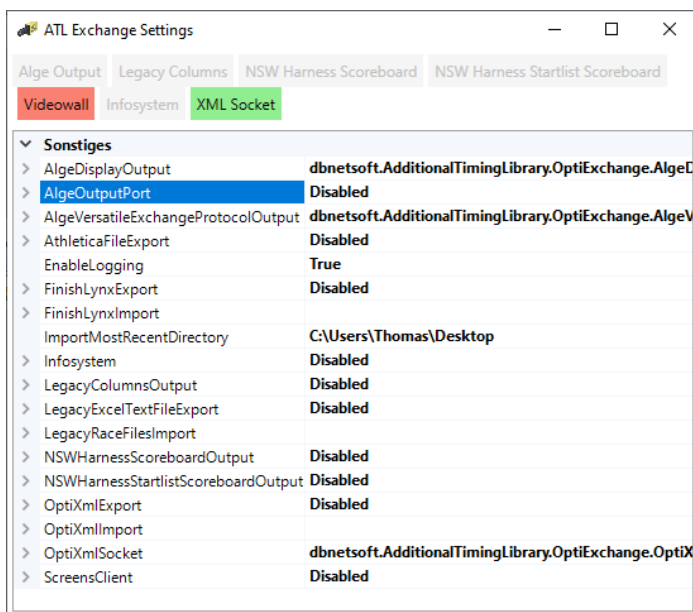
ATL Exchange Settings

Alge Output | Legacy Columns | NSW Harness Scoreboard | NSW Harness Startlist Scoreboard
Videowall | Infosystem | XML Socket

Sonstiges

| | |
|---|---|
| AlgeDisplayOutput | dbnetsoft.AdditionalTimingLibrary.OptiExchange.AlgeD |
| AlgeOutputPort | Disabled |
| AlgeVersatileExchangeProtocolOutput | dbnetsoft.AdditionalTimingLibrary.OptiExchange.AlgeV |
| AthleticaFileExport | Disabled |
| EnableLogging | True |
| FinishLynxExport | Disabled |
| FinishLynxImport | |
| ImportMostRecentDirectory | C:\Users\Thomas\Desktop |
| Infosystem | Disabled |
| LegacyColumnsOutput | Disabled |
| LegacyExcelTextFileExport | Disabled |
| LegacyRaceFilesImport | |
| NSWHarnessScoreboardOutput | Disabled |
| NSWHarnessStartlistScoreboardOutput | Disabled |
| OptiXmlExport | Disabled |
| OptiXmlImport | |
| OptiXmlSocket | dbnetsoft.AdditionalTimingLibrary.OptiExchange.OptiX |
| ScreensClient | Disabled |